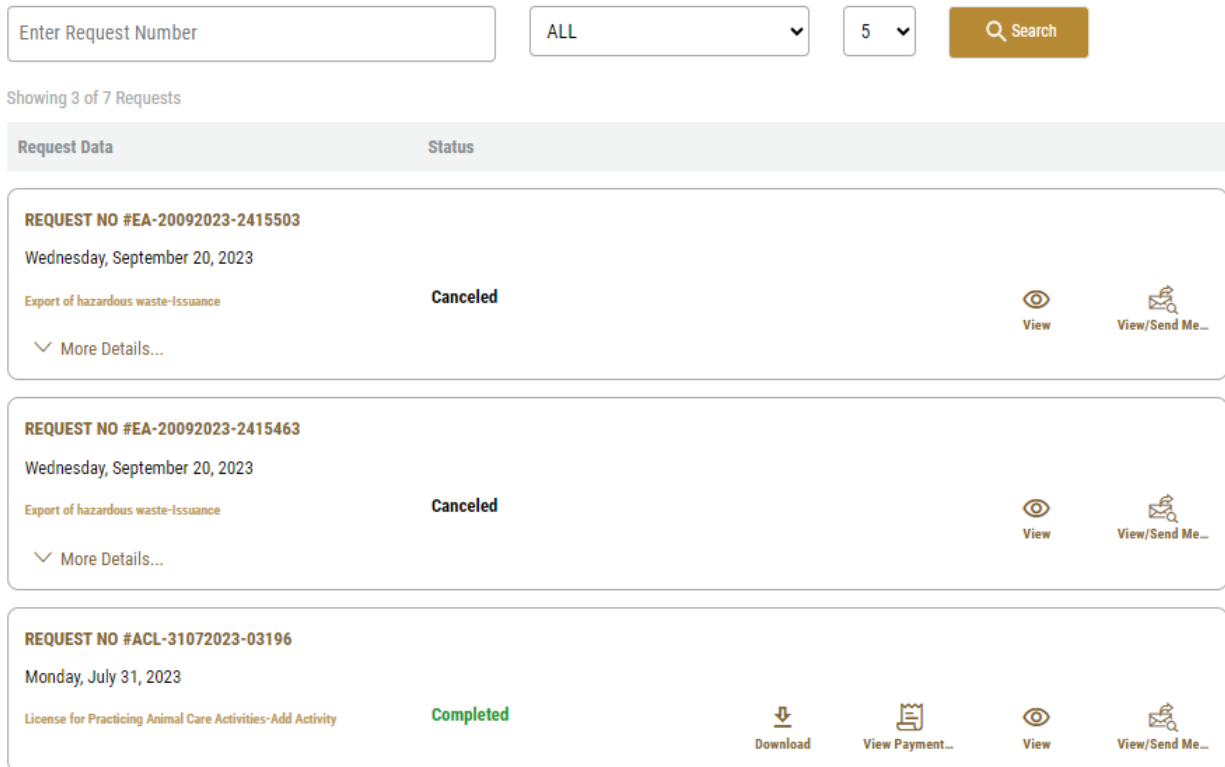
Enter Request Number

ALL

5

Search

Showing 3 of 7 Requests

| Request Data | Status |
|---|---|

REQUEST NO #EA-20092023-2415503

Wednesday, September 20, 2023

Export of hazardous waste-Issuance

Canceled

View

View/Send Me...

More Details...

REQUEST NO #EA-20092023-2415463

Wednesday, September 20, 2023

Export of hazardous waste-Issuance

Canceled

View

View/Send Me...

More Details...

REQUEST NO #ACL-31072023-03196

Monday, July 31, 2023

License for Practicing Animal Care Activities-Add Activity

Completed

Download

View Payment...

View

View/Send Me...